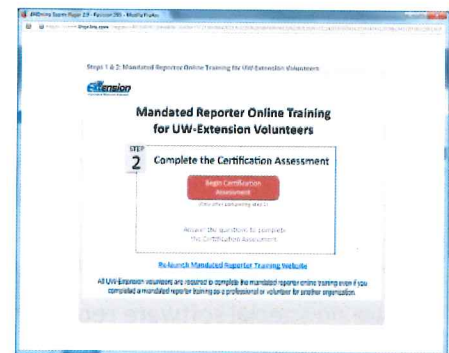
4HOnline Super Page 2.9 - Revision 200 - Mozilla Firefox

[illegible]

Steps 1 & 2: Mandated Reporter Online Training for UW-Extension Volunteers

Extension

Mandated Reporter Online Training for UW-Extension Volunteers

STEP 2 Complete the Certification Assessment

Begin Certification Assessment

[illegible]

Answer the questions to complete the Certification Assessment.

Re-launch Mandated Reporter Training Website

All UW-Extension volunteers are required to complete the mandated reporter online training even if you completed a mandated reporter training as a professional or volunteer for another organization.